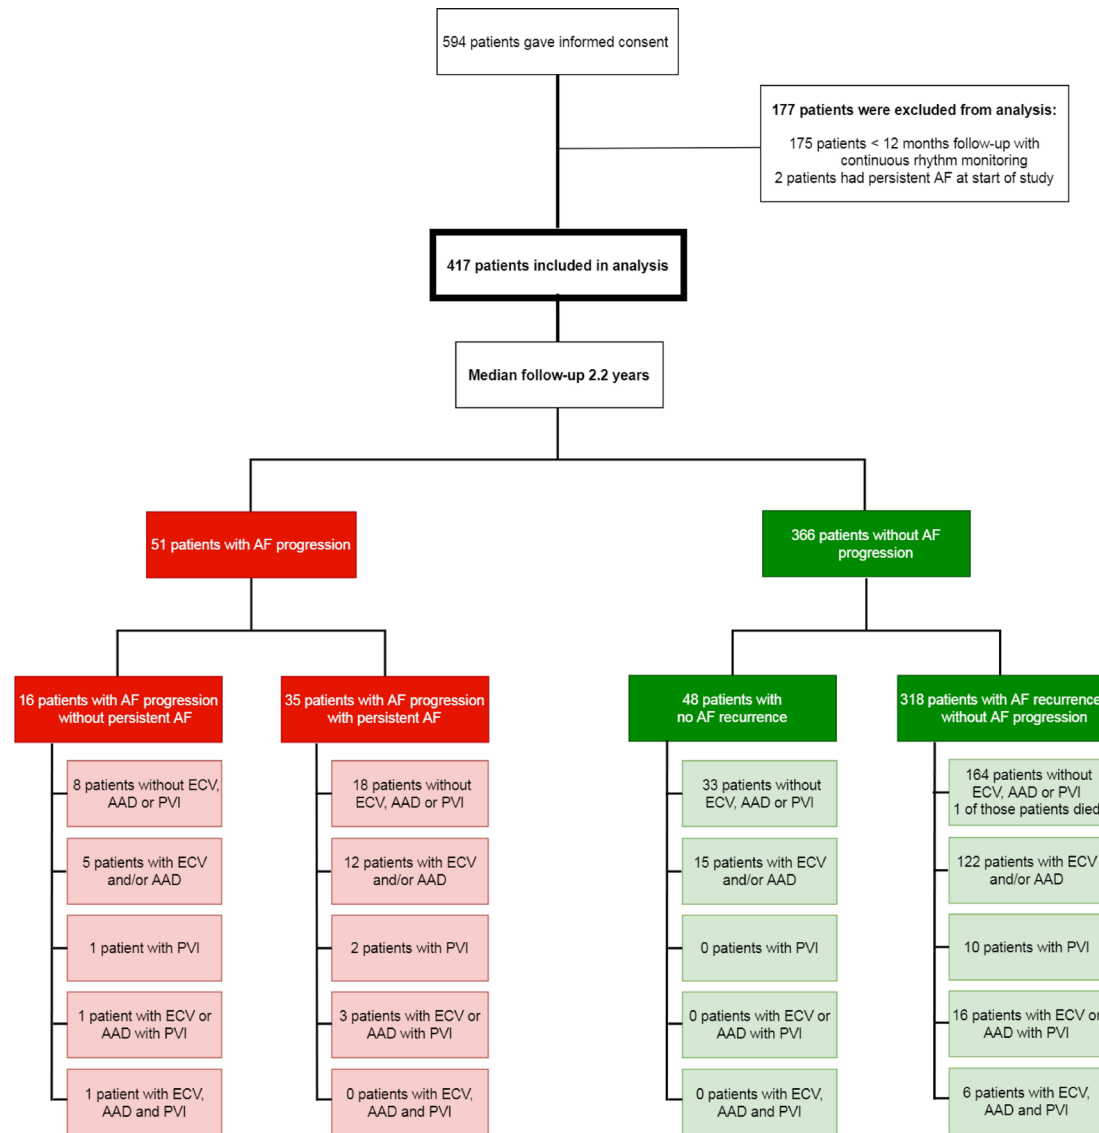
594 patients gave informed consent

177 patients were excluded from analysis:

175 patients < 12 months follow-up with continuous rhythm monitoring
2 patients had persistent AF at start of study

417 patients included in analysis

Median follow-up 2.2 years

51 patients with AF progression

366 patients without AF progression

16 patients with AF progression without persistent AF

35 patients with AF progression with persistent AF

48 patients with no AF recurrence

318 patients with AF recurrence without AF progression

8 patients without ECV, AAD or PVI

5 patients with ECV and/or AAD

1 patient with PVI

1 patient with ECV or AAD with PVI

1 patient with ECV, AAD and PVI

18 patients without ECV, AAD or PVI

12 patients with ECV and/or AAD

2 patients with PVI

3 patients with ECV or AAD with PVI

0 patients with ECV, AAD and PVI

33 patients without ECV, AAD or PVI

15 patients with ECV and/or AAD

0 patients with PVI

0 patients with ECV or AAD with PVI

0 patients with ECV, AAD and PVI

164 patients without ECV, AAD or PVI
1 of those patients died

122 patients with ECV and/or AAD

10 patients with PVI

16 patients with ECV or AAD with PVI

6 patients with ECV, AAD and PVI